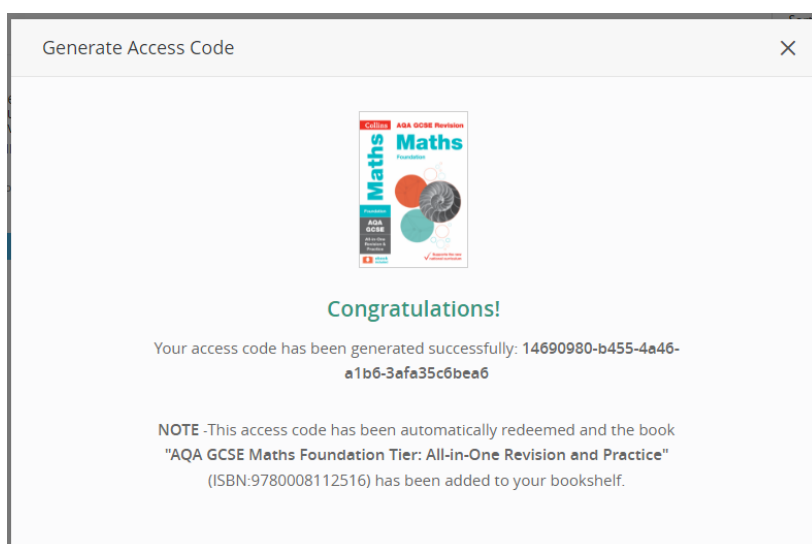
Generate Access Code

×

Collins AQA GCSE Revision Maths Foundation

Maths

Foundation

AQA GCSE

All-in-One Revision & Practice

Congratulations!

Your access code has been generated successfully: 14690980-b455-4a46-a1b6-3afa35c6bea6

NOTE -This access code has been automatically redeemed and the book "AQA GCSE Maths Foundation Tier: All-in-One Revision and Practice" (ISBN:9780008112516) has been added to your bookshelf.